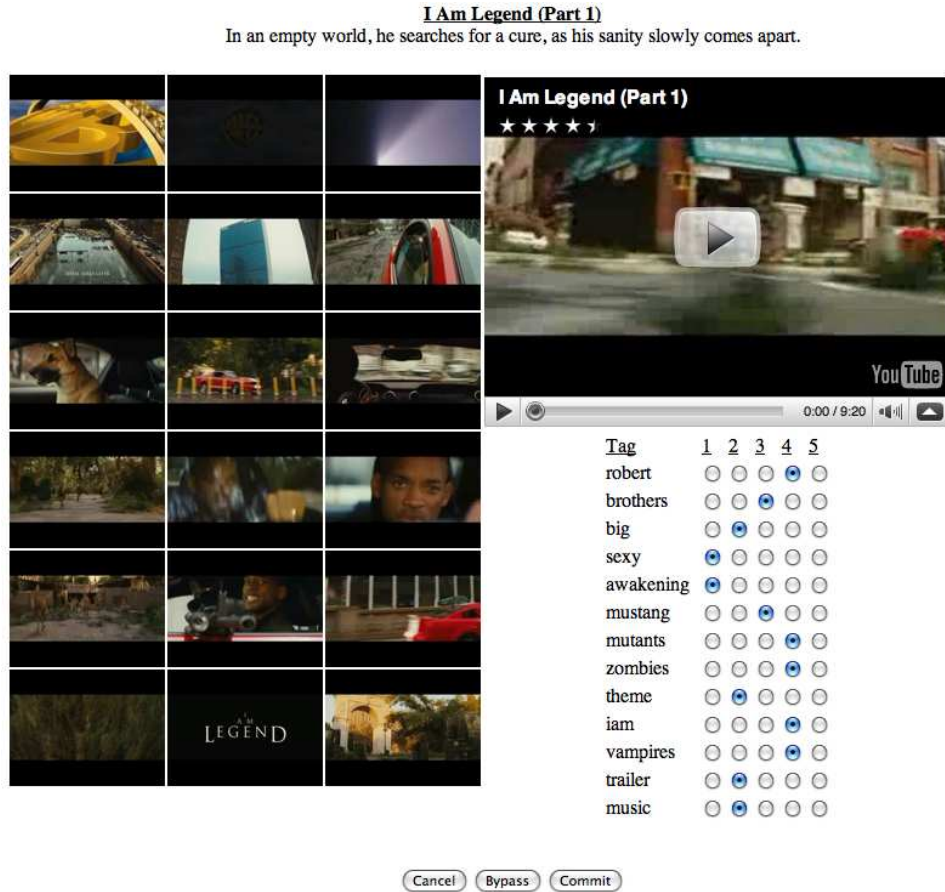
I Am Legend (Part 1)
In an empty world, he searches for a cure, as his sanity slowly comes apart.

I AM LEGEND

I Am Legend (Part 1)

YouTube

0:00 / 9:20

| Tag | 1 | 2 | 3 | 4 | 5 |
|---|---|---|---|---|---|
| robert | ○ | ○ | ○ | ● | ○ |
| brothers | ○ | ○ | ● | ○ | ○ |
| big | ○ | ● | ○ | ○ | ○ |
| sexy | ● | ○ | ○ | ○ | ○ |
| awakening | ● | ○ | ○ | ○ | ○ |
| mustang | ○ | ○ | ● | ○ | ○ |
| mutants | ○ | ○ | ○ | ● | ○ |
| zombies | ○ | ○ | ○ | ● | ○ |
| theme | ○ | ● | ○ | ○ | ○ |
| iam | ○ | ○ | ○ | ● | ○ |
| vampires | ○ | ○ | ○ | ● | ○ |
| trailer | ○ | ● | ○ | ○ | ○ |
| music | ○ | ● | ○ | ○ | ○ |

Cancel Bypass Commit